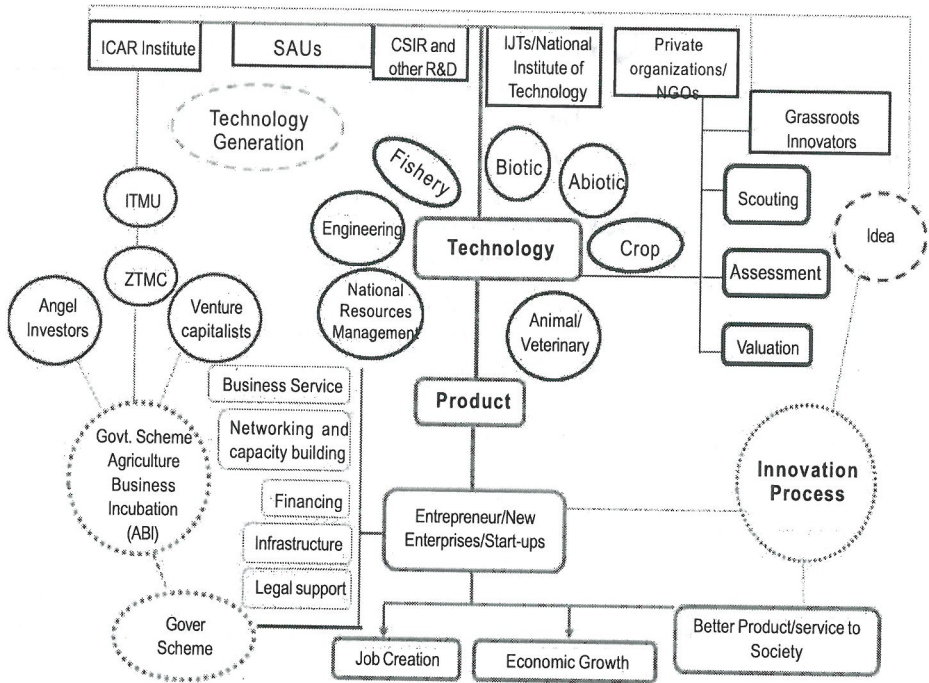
ICAR Institute

SAUs

CSIR and other R&D

IJTs/National Institute of Technology

Private organizations/ NGOs

Grassroots Innovators

Technology Generation

Fishery

Biotic

Abiotic

ITMU

Engineering

Technology

Crop

Scouting

Idea

ZTMC

Assessment

Angel Investors

Venture capitalists

National Resources Management

Animal/ Veterinary

Valuation

Business Service

Product

Networking and capacity building

Govt. Scheme Agriculture Business Incubation (ABI)

Innovation Process

Financing

Infrastructure

Entrepreneur/New Enterprises/Start-ups

Legal support

Gover Scheme

Better Product/service to Society

Job Creation

Economic Growth